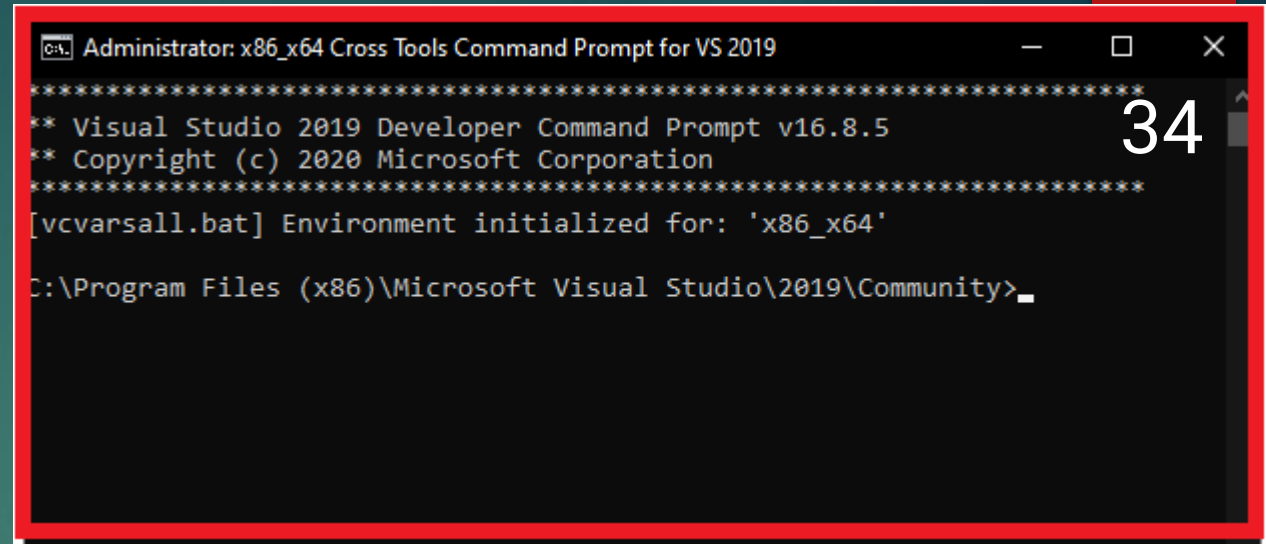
Administrator: x86_x64 Cross Tools Command Prompt for VS 2019

34

**********************************************************************
** Visual Studio 2019 Developer Command Prompt v16.8.5
** Copyright (c) 2020 Microsoft Corporation
**********************************************************************
[vcvarsall.bat] Environment initialized for: 'x86_x64'

C:\Program Files (x86)\Microsoft Visual Studio\2019\Community>_